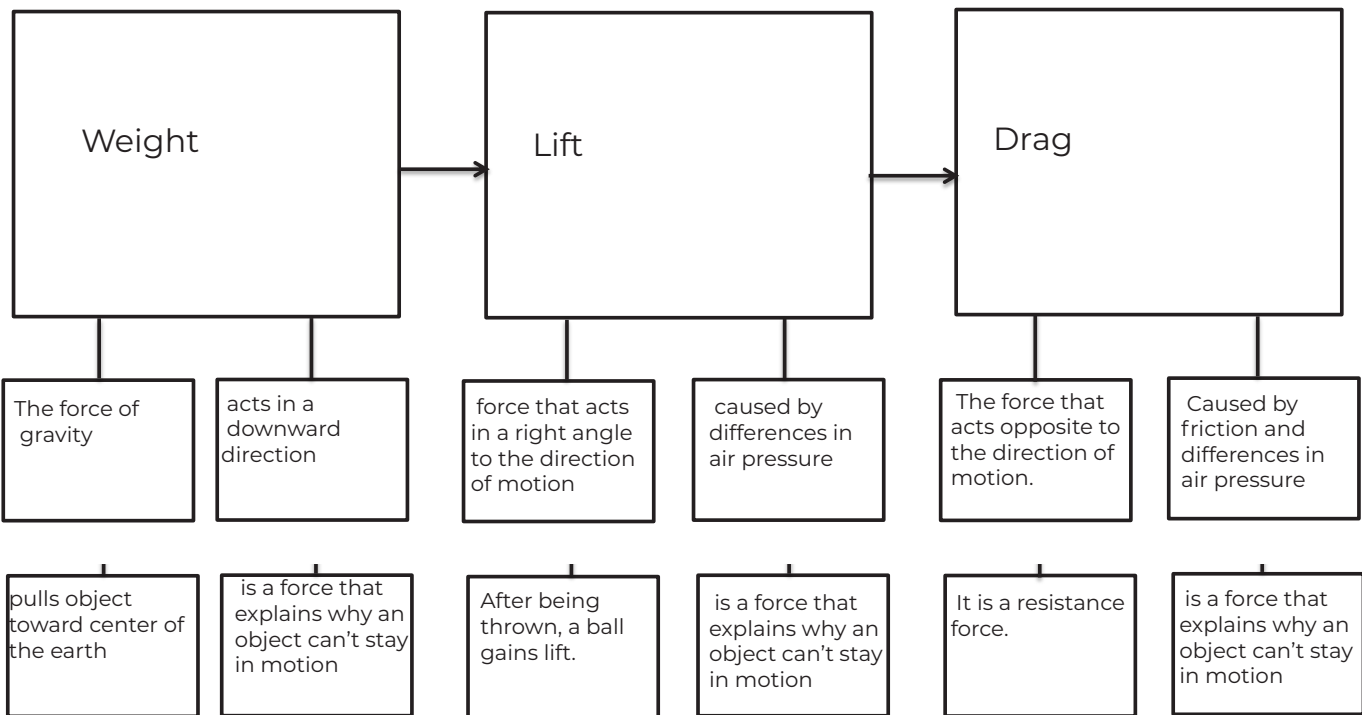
Weight

Lift

Drag

The force of gravity

acts in a downward direction

force that acts in a right angle to the direction of motion

caused by differences in air pressure

The force that acts opposite to the direction of motion.

Caused by friction and differences in air pressure

pulls object toward center of the earth

is a force that explains why an object can't stay in motion

After being thrown, a ball gains lift.

is a force that explains why an object can't stay in motion

It is a resistance force.

is a force that explains why an object can't stay in motion